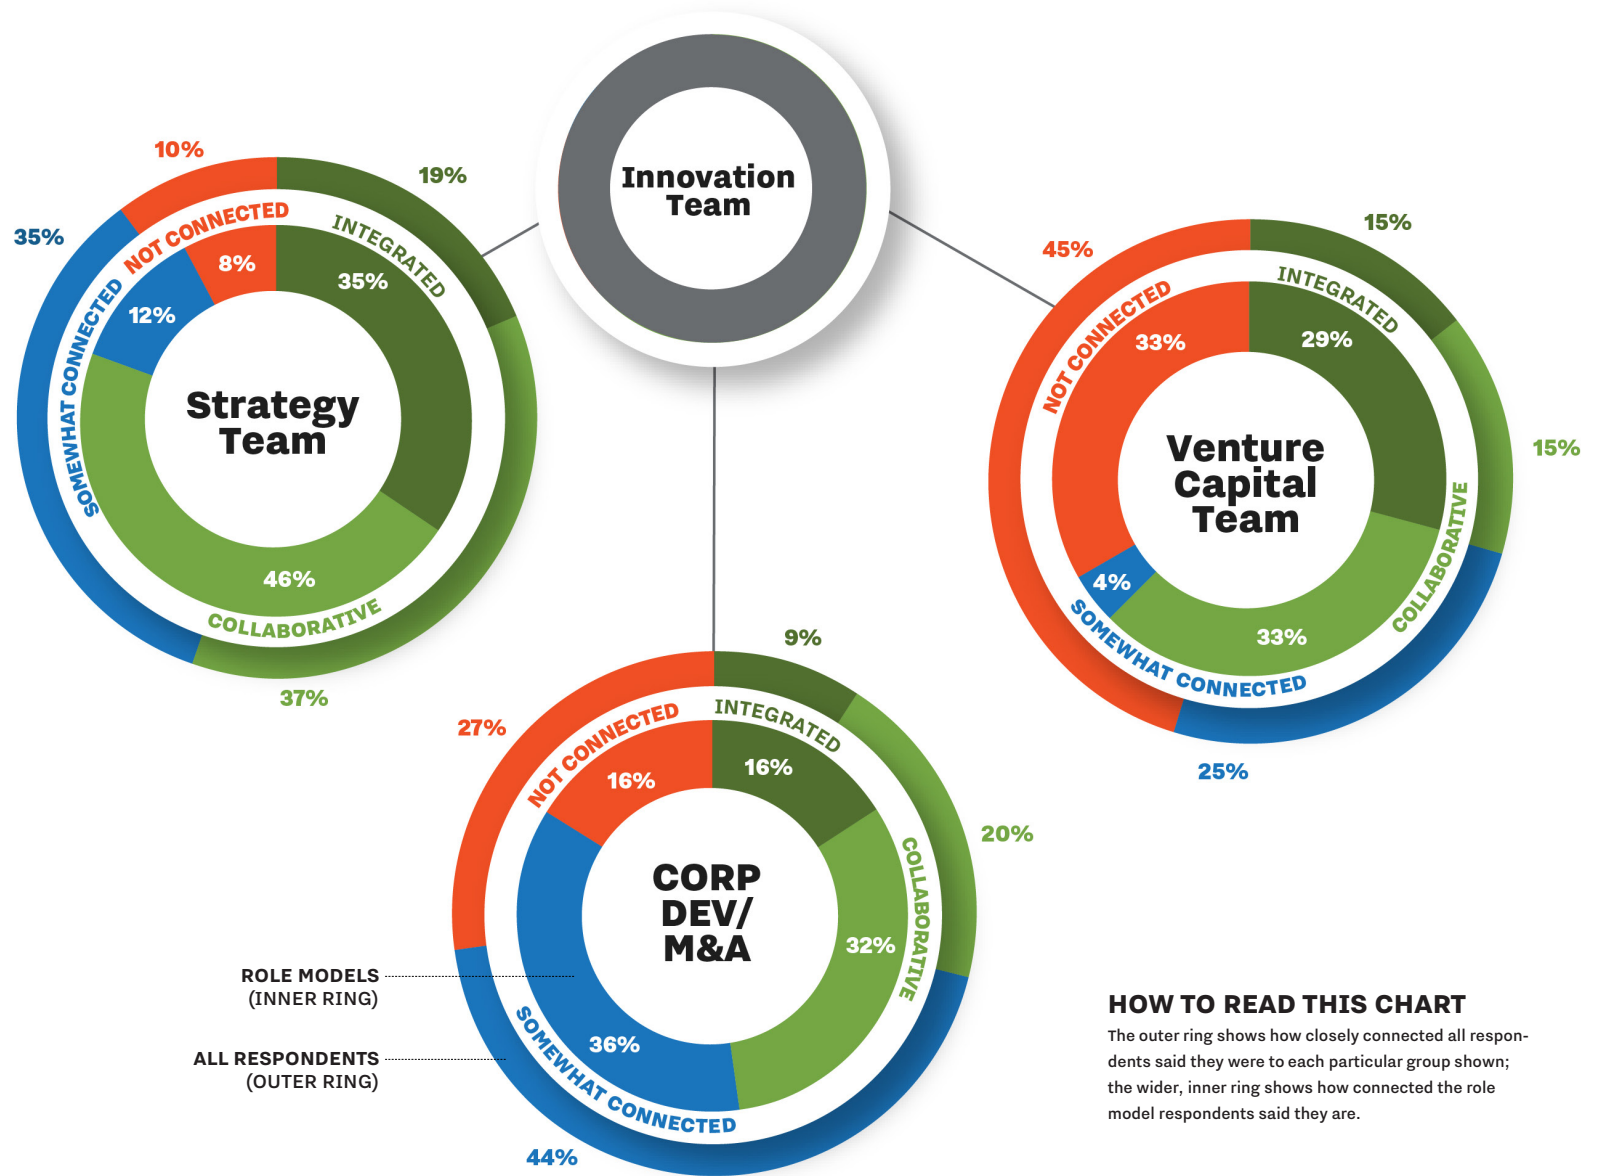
Innovation Team

10%
19%
35%
NOT CONNECTED
INTEGRATED
8%
35%
12%
SOMEWHAT CONNECTED
Strategy Team
46%
COLLABORATIVE
37%

45%
15%
INTEGRATED
NOT CONNECTED
33%
29%
15%
Venture Capital Team
4%
COLLABORATIVE
33%
SOMEWHAT CONNECTED
25%

9%
27%
NOT CONNECTED
INTEGRATED
16%
16%
20%
CORP DEV/ M&A
COLLABORATIVE
32%
ROLE MODELS (INNER RING)
ALL RESPONDENTS (OUTER RING)
36%
SOMEWHAT CONNECTED
44%

HOW TO READ THIS CHART
The outer ring shows how closely connected all respondents said they were to each particular group shown; the wider, inner ring shows how connected the role model respondents said they are.